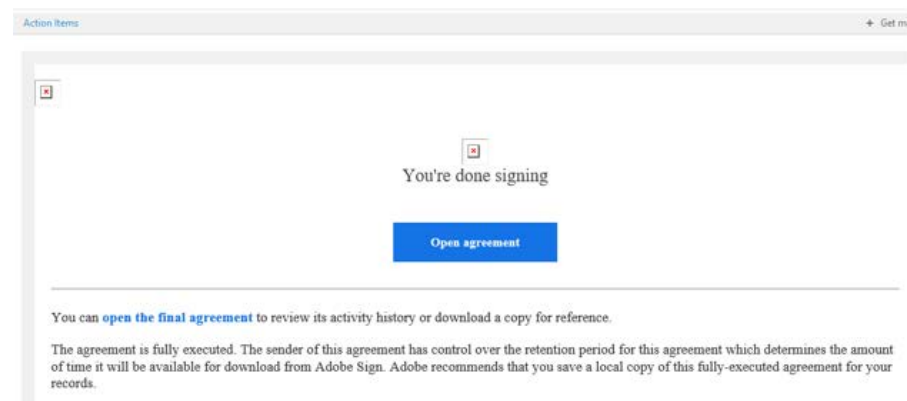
Action Items

+ Get m

You're done signing

Open agreement

You can open the final agreement to review its activity history or download a copy for reference.

The agreement is fully executed. The sender of this agreement has control over the retention period for this agreement which determines the amount of time it will be available for download from Adobe Sign. Adobe recommends that you save a local copy of this fully-executed agreement for your records.